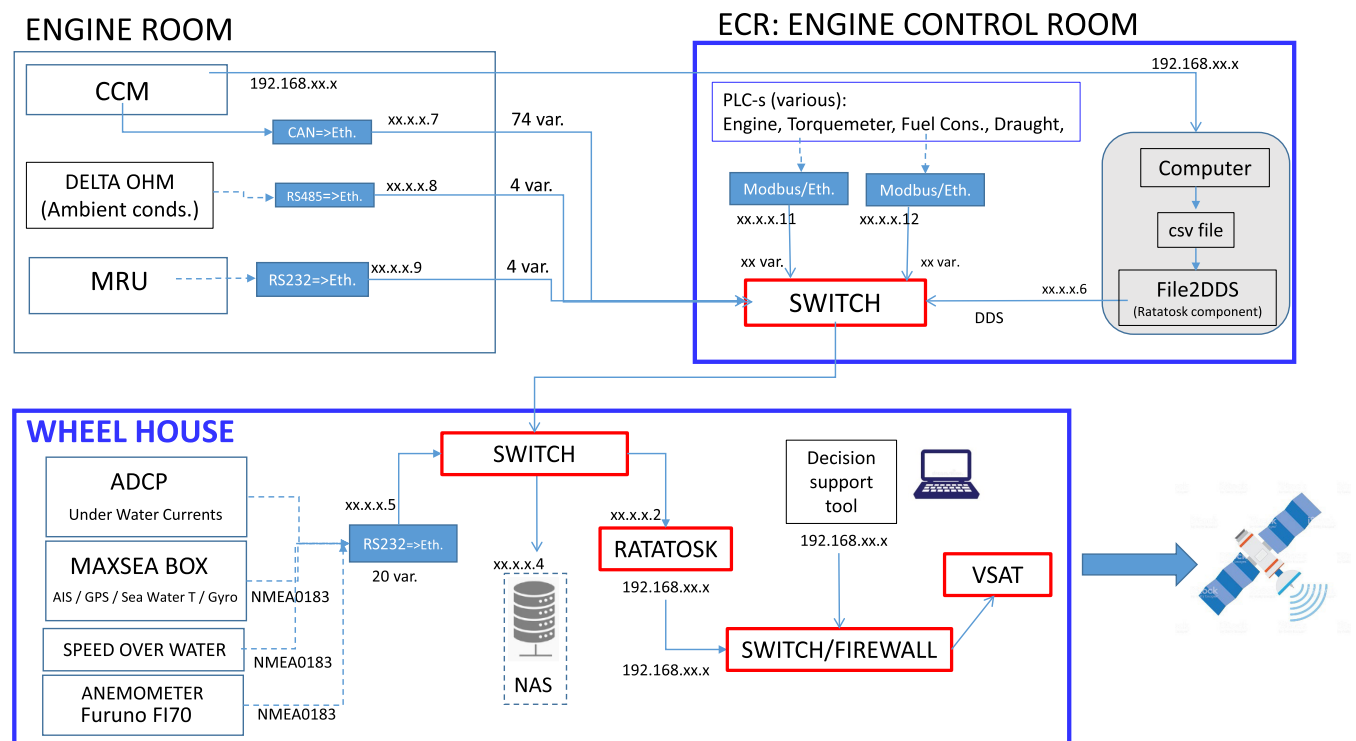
ENGINE ROOM

CCM

192.168.xx.x

CAN=>Eth.

xx.x.x.7

74 var.

DELTA OHM
(Ambient conds.)

RS485=>Eth.

xx.x.x.8

4 var.

MRU

RS232=>Eth.

xx.x.x.9

4 var.

ECR: ENGINE CONTROL ROOM

192.168.xx.x

PLC-s (various):
Engine, Torquemeter, Fuel Cons., Draught,

Modbus/Eth.

Modbus/Eth.

xx.x.x.11

xx.x.x.12

xx var.

xx var.

SWITCH

Computer

csv file

File2DDS
(Ratatosk component)

xx.x.x.6

DDS

WHEEL HOUSE

ADCP
Under Water Currents

MAXSEA BOX
AIS / GPS / Sea Water T / Gyro

NMEA0183

SPEED OVER WATER

NMEA0183

ANEMOMETER
Furuno FI70

NMEA0183

xx.x.x.5

RS232=>Eth.

20 var.

SWITCH

xx.x.x.4

NAS

xx.x.x.2

RATATOSK

192.168.xx.x

192.168.xx.x

SWITCH/FIREWALL

Decision support tool

192.168.xx.x

VSAT